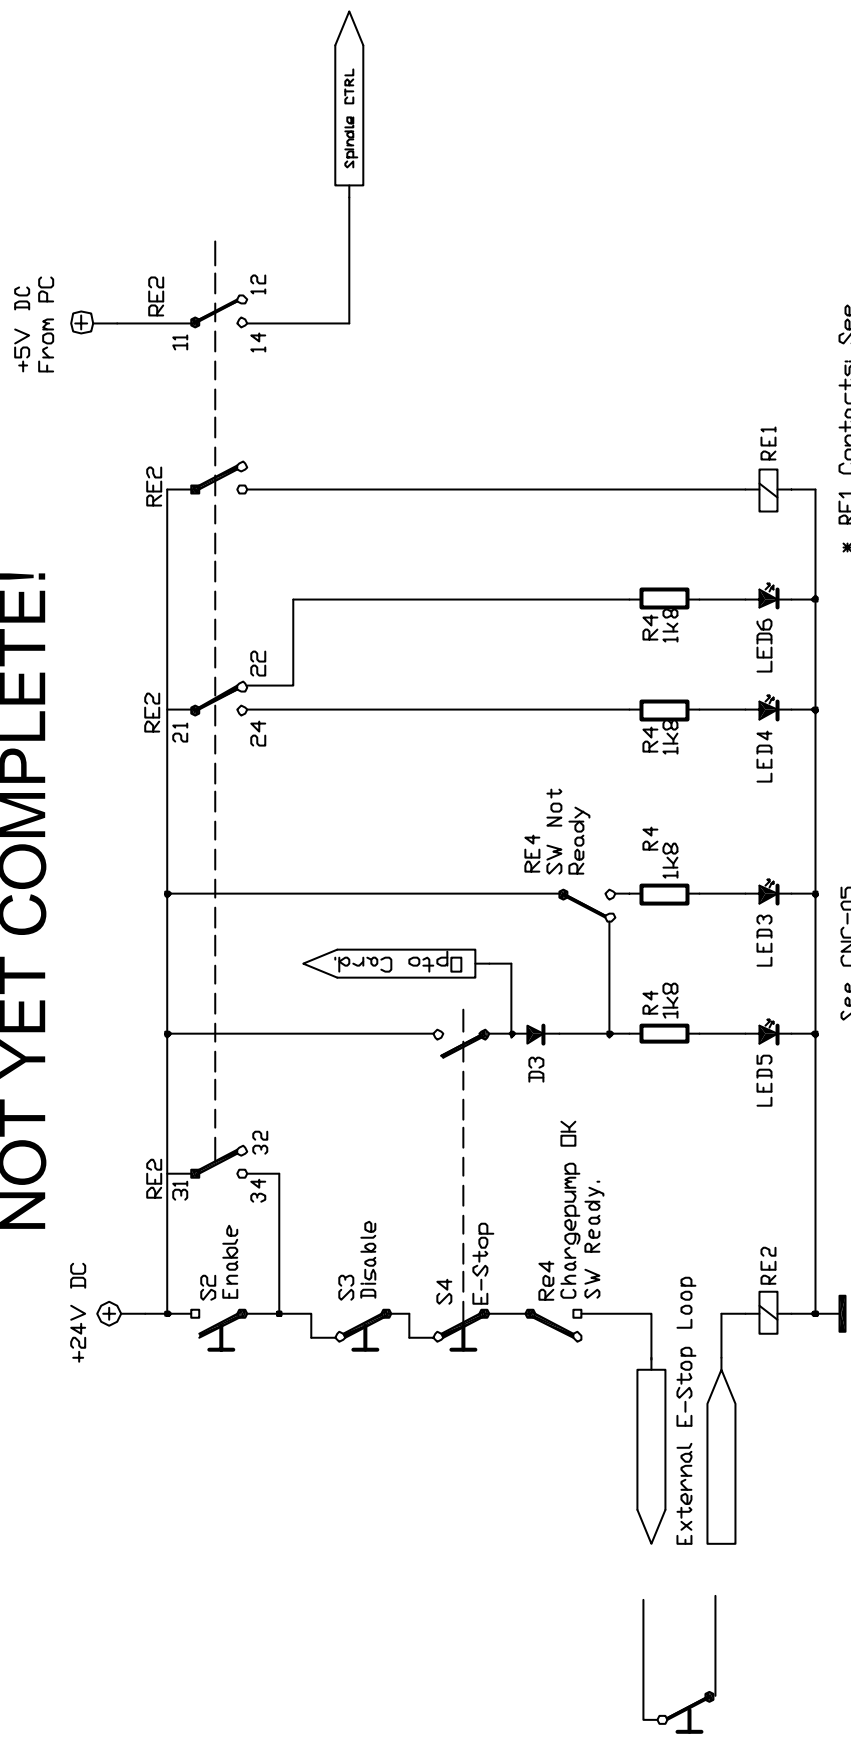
NOT YET COMPLETE!

+24V DC

S2
Enable

RE2
31
34
32

S3
Disable

S4
E-Stop

Re4
Chargepump OK
SW Ready.

External E-Stop Loop

RE2

D3

Opto Card.

R4
1k8

LED5

RE4
SW Not
Ready

R4
1k8

LED3

See CNC-05

RE2
21
24
22

R4
1k8

LED4

R4
1k8

LED6

RE2

RE1

* RE1 Contacts: See

+5V DC
From PC

RE2
11
14
12

Spindle CTRL